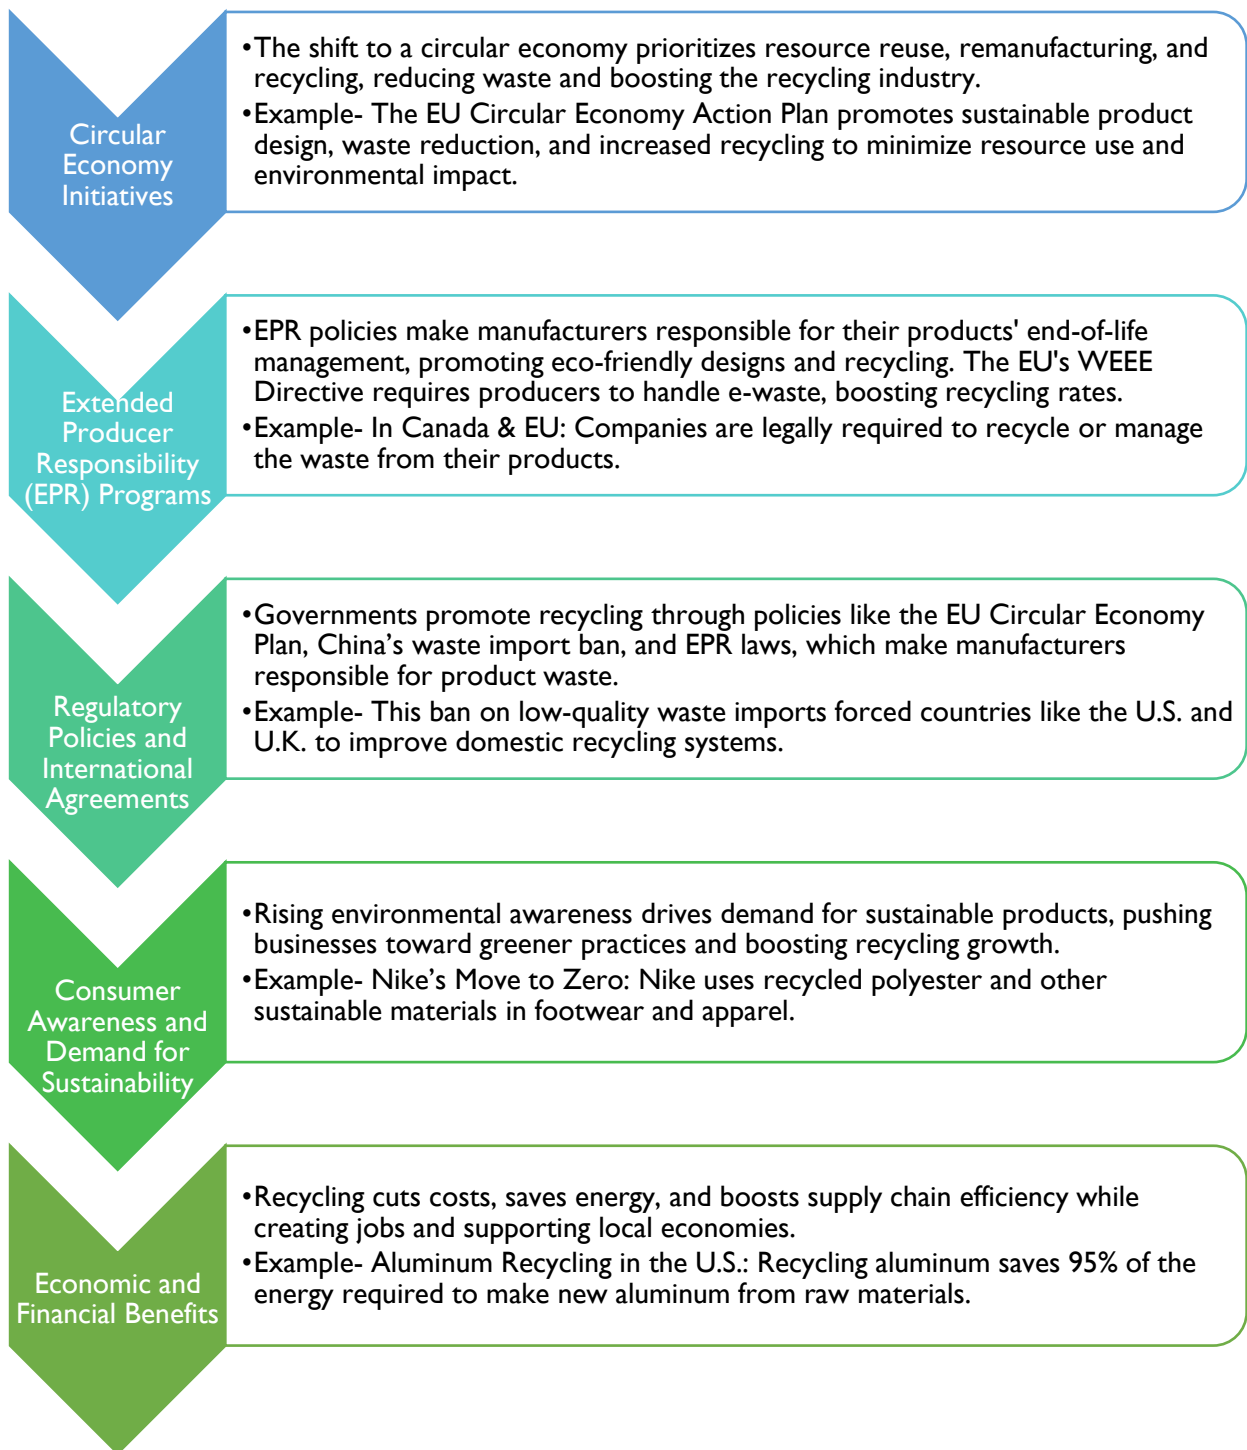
Circular Economy Initiatives

•The shift to a circular economy prioritizes resource reuse, remanufacturing, and recycling, reducing waste and boosting the recycling industry.
•Example- The EU Circular Economy Action Plan promotes sustainable product design, waste reduction, and increased recycling to minimize resource use and environmental impact.

Extended Producer Responsibility (EPR) Programs

•EPR policies make manufacturers responsible for their products' end-of-life management, promoting eco-friendly designs and recycling. The EU's WEEE Directive requires producers to handle e-waste, boosting recycling rates.
•Example- In Canada & EU: Companies are legally required to recycle or manage the waste from their products.

Regulatory Policies and International Agreements

•Governments promote recycling through policies like the EU Circular Economy Plan, China's waste import ban, and EPR laws, which make manufacturers responsible for product waste.
•Example- This ban on low-quality waste imports forced countries like the U.S. and U.K. to improve domestic recycling systems.

Consumer Awareness and Demand for Sustainability

•Rising environmental awareness drives demand for sustainable products, pushing businesses toward greener practices and boosting recycling growth.
•Example- Nike's Move to Zero: Nike uses recycled polyester and other sustainable materials in footwear and apparel.

Economic and Financial Benefits

•Recycling cuts costs, saves energy, and boosts supply chain efficiency while creating jobs and supporting local economies.
•Example- Aluminum Recycling in the U.S.: Recycling aluminum saves 95% of the energy required to make new aluminum from raw materials.